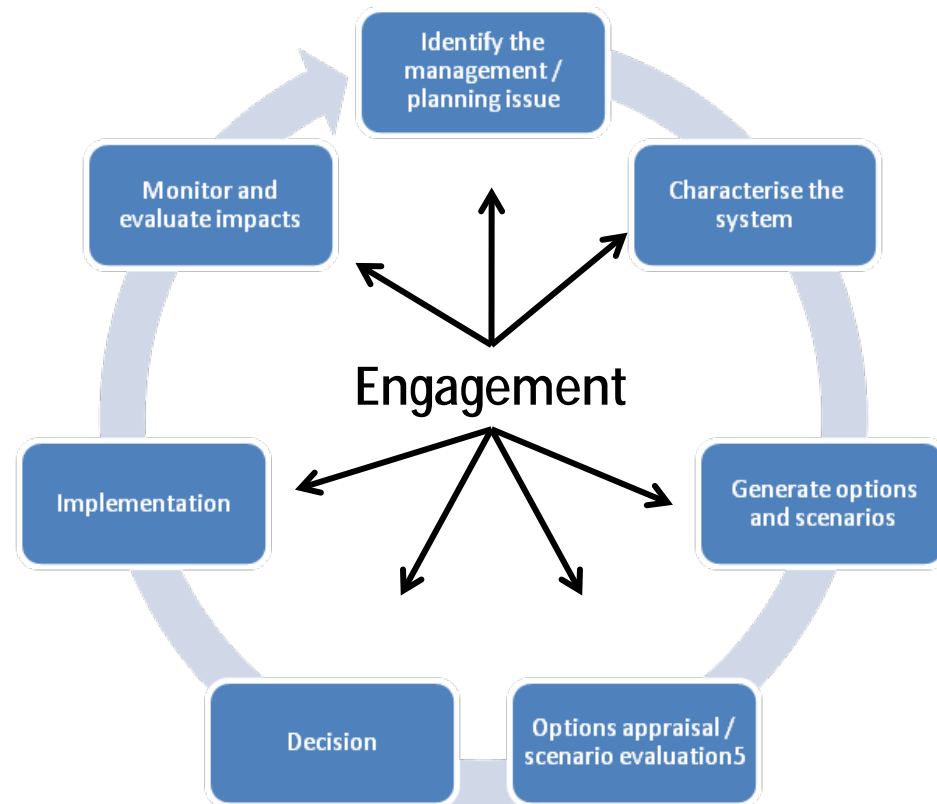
Identify the management / planning issue

Characterise the system

Generate options and scenarios

Options appraisal / scenario evaluation5

Decision

Implementation

Monitor and evaluate impacts

Engagement